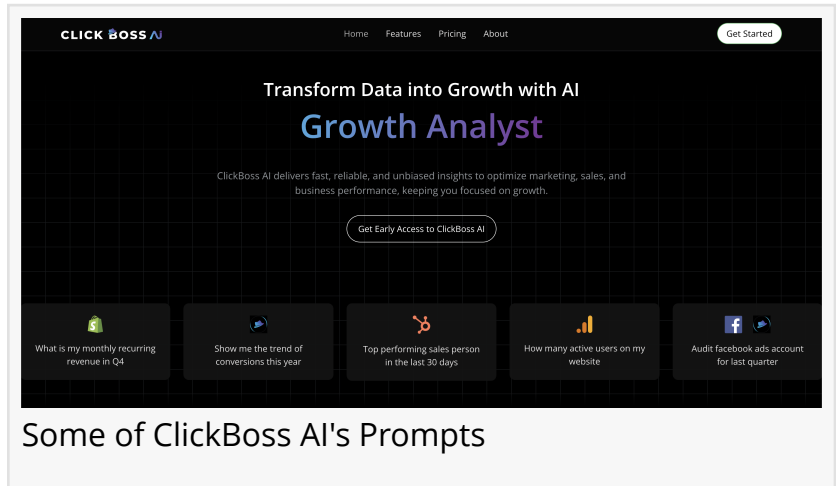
CLICK BOSS AI

Home Features Pricing About

Get Started

Transform Data into Growth with AI

Growth Analyst

ClickBoss AI delivers fast, reliable, and unbiased insights to optimize marketing, sales, and business performance, keeping you focused on growth.

Get Early Access to ClickBoss AI

What is my monthly recurring revenue in Q4

Show me the trend of conversions this year

Top performing sales person in the last 30 days

How many active users on my website

Audit facebook ads account for last quarter

Some of ClickBoss AI's Prompts